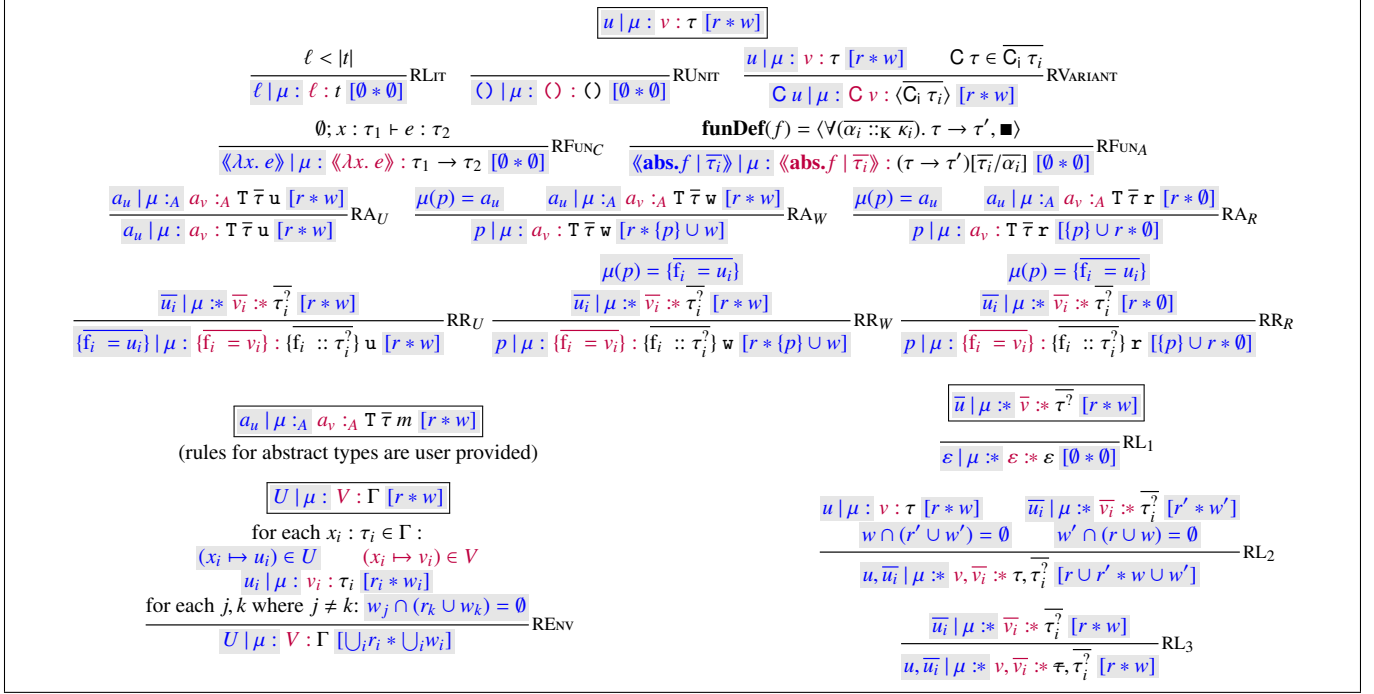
$u \mid \mu : v : \tau \; [r * w]$

$\dfrac{\ell < |t|}{\ell \mid \mu : \ell : t \; [\emptyset * \emptyset]}$ RLit $\quad \dfrac{}{() \mid \mu : () : () \; [\emptyset * \emptyset]}$ RUnit $\quad \dfrac{u \mid \mu : v : \tau \; [r * w] \qquad \mathsf{C}\ \tau \in \overline{\mathsf{C_i}\ \tau_i}}{\mathsf{C}\ u \mid \mu : \mathsf{C}\ v : \langle \overline{\mathsf{C_i}\ \tau_i} \rangle \; [r * w]}$ RVariant

$\dfrac{\emptyset; x : \tau_1 \vdash e : \tau_2}{\langle\!\langle \lambda x.\ e \rangle\!\rangle \mid \mu : \langle\!\langle \lambda x.\ e \rangle\!\rangle : \tau_1 \to \tau_2 \; [\emptyset * \emptyset]}$ RFun$_C$ $\quad \dfrac{\mathbf{funDef}(f) = \langle \forall (\overline{\alpha_i ::_K \kappa_i}).\ \tau \to \tau', \blacksquare \rangle}{\langle\!\langle \mathbf{abs}.f \mid \overline{\tau_i} \rangle\!\rangle \mid \mu : \langle\!\langle \mathbf{abs}.f \mid \overline{\tau_i} \rangle\!\rangle : (\tau \to \tau')[\overline{\tau_i/\alpha_i}] \; [\emptyset * \emptyset]}$ RFun$_A$

$\dfrac{a_u \mid \mu :_A a_v :_A \mathtt{T}\ \overline{\tau}\ \mathtt{u} \; [r * w]}{a_u \mid \mu : a_v : \mathtt{T}\ \overline{\tau}\ \mathtt{u} \; [r * w]}$ RA$_U$ $\quad \dfrac{\mu(p) = a_u \qquad a_u \mid \mu :_A a_v :_A \mathtt{T}\ \overline{\tau}\ \mathtt{w} \; [r * w]}{p \mid \mu : a_v : \mathtt{T}\ \overline{\tau}\ \mathtt{w} \; [r * \{p\} \cup w]}$ RA$_W$ $\quad \dfrac{\mu(p) = a_u \qquad a_u \mid \mu :_A a_v :_A \mathtt{T}\ \overline{\tau}\ \mathtt{r} \; [r * \emptyset]}{p \mid \mu : a_v : \mathtt{T}\ \overline{\tau}\ \mathtt{r} \; [\{p\} \cup r * \emptyset]}$ RA$_R$

$\dfrac{\overline{u_i} \mid \mu :* \overline{v_i} :* \overline{\tau_i^?} \; [r * w]}{\{\overline{\mathrm{f}_i = u_i}\} \mid \mu : \{\overline{\mathrm{f}_i = v_i}\} : \{\overline{\mathrm{f}_i :: \tau_i^?}\}\ \mathtt{u} \; [r * w]}$ RR$_U$ $\quad \dfrac{\mu(p) = \{\overline{\mathrm{f}_i = u_i}\} \quad \overline{u_i} \mid \mu :* \overline{v_i} :* \overline{\tau_i^?} \; [r * w]}{p \mid \mu : \{\overline{\mathrm{f}_i = v_i}\} : \{\overline{\mathrm{f}_i :: \tau_i^?}\}\ \mathtt{w} \; [r * \{p\} \cup w]}$ RR$_W$ $\quad \dfrac{\mu(p) = \{\overline{\mathrm{f}_i = u_i}\} \quad \overline{u_i} \mid \mu :* \overline{v_i} :* \overline{\tau_i^?} \; [r * \emptyset]}{p \mid \mu : \{\overline{\mathrm{f}_i = v_i}\} : \{\overline{\mathrm{f}_i :: \tau_i^?}\}\ \mathtt{r} \; [\{p\} \cup r * \emptyset]}$ RR$_R$

$a_u \mid \mu :_A a_v :_A \mathtt{T}\ \overline{\tau}\ m \; [r * w]$

(rules for abstract types are user provided)

$U \mid \mu : V : \Gamma \; [r * w]$

for each $x_i : \tau_i \in \Gamma$ :
$(x_i \mapsto u_i) \in U \qquad (x_i \mapsto v_i) \in V$
$u_i \mid \mu : v_i : \tau_i \; [r_i * w_i]$
for each $j, k$ where $j \neq k$: $w_j \cap (r_k \cup w_k) = \emptyset$
$\overline{U \mid \mu : V : \Gamma \; [\bigcup_i r_i * \bigcup_i w_i]}$ REnv

$\overline{u} \mid \mu :* \overline{v} :* \overline{\tau^?} \; [r * w]$

$\dfrac{}{\varepsilon \mid \mu :* \varepsilon :* \varepsilon \; [\emptyset * \emptyset]}$ RL$_1$

$\dfrac{u \mid \mu : v : \tau \; [r * w] \quad \overline{u_i} \mid \mu :* \overline{v_i} :* \overline{\tau_i^?} \; [r' * w'] \quad w \cap (r' \cup w') = \emptyset \quad w' \cap (r \cup w) = \emptyset}{u, \overline{u_i} \mid \mu :* v, \overline{v_i} :* \tau, \overline{\tau_i^?} \; [r \cup r' * w \cup w']}$ RL$_2$

$\dfrac{\overline{u_i} \mid \mu :* \overline{v_i} :* \overline{\tau_i^?} \; [r * w]}{u, \overline{u_i} \mid \mu :* v, \overline{v_i} :* \not\tau, \overline{\tau_i^?} \; [r * w]}$ RL$_3$